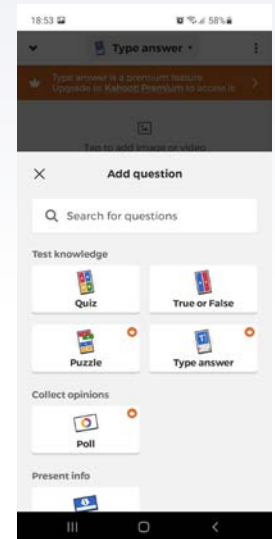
18:53
58%
Type answer
Type answer is a premium feature. Upgrade to Kahoot! Premium to access it
Tap to add image or video
Add question
Search for questions
Test knowledge
Quiz
True or False
Puzzle
Type answer
Collect opinions
Poll
Present info